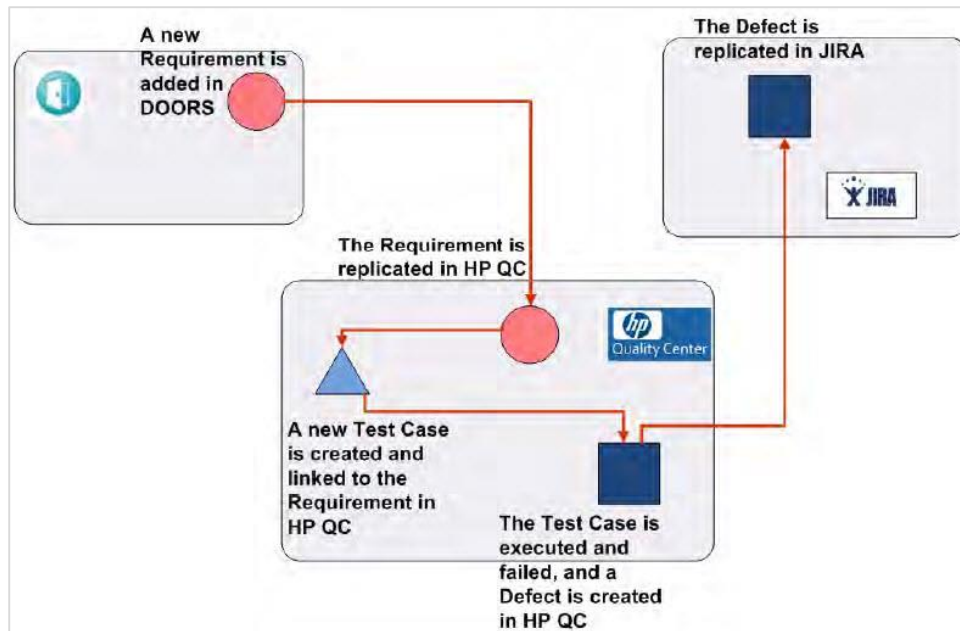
A new Requirement is added in DOORS

The Defect is replicated in JIRA

JIRA

The Requirement is replicated in HP QC

hp
Quality Center

A new Test Case is created and linked to the Requirement in HP QC

The Test Case is executed and failed, and a Defect is created in HP QC